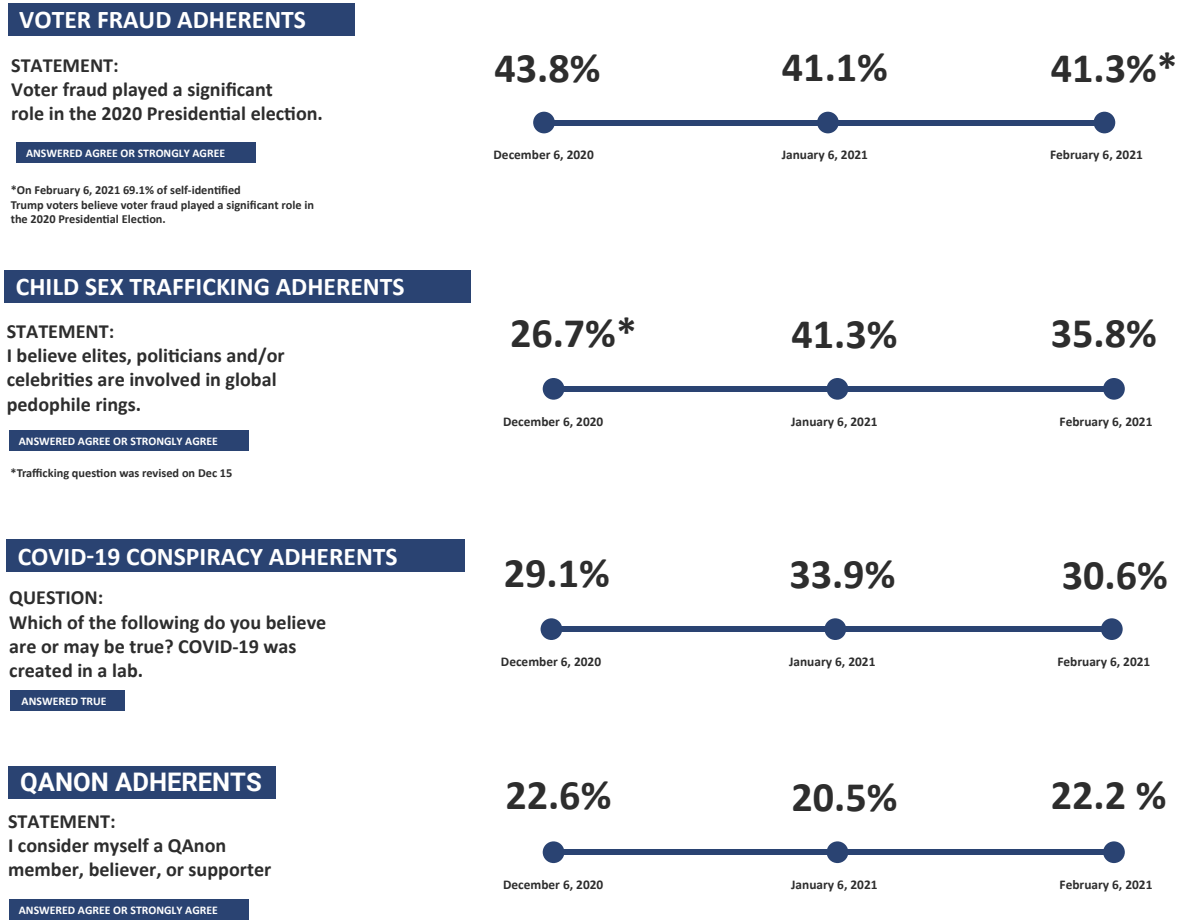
VOTER FRAUD ADHERENTS

STATEMENT:
Voter fraud played a significant role in the 2020 Presidential election.

ANSWERED AGREE OR STRONGLY AGREE

*On February 6, 2021 69.1% of self-identified Trump voters believe voter fraud played a significant role in the 2020 Presidential Election.

43.8%
December 6, 2020

41.1%
January 6, 2021

41.3%*
February 6, 2021

CHILD SEX TRAFFICKING ADHERENTS

STATEMENT:
I believe elites, politicians and/or celebrities are involved in global pedophile rings.

ANSWERED AGREE OR STRONGLY AGREE

*Trafficking question was revised on Dec 15

26.7%*
December 6, 2020

41.3%
January 6, 2021

35.8%
February 6, 2021

COVID-19 CONSPIRACY ADHERENTS

QUESTION:
Which of the following do you believe are or may be true? COVID-19 was created in a lab.

ANSWERED TRUE

29.1%
December 6, 2020

33.9%
January 6, 2021

30.6%
February 6, 2021

QANON ADHERENTS

STATEMENT:
I consider myself a QAnon member, believer, or supporter

ANSWERED AGREE OR STRONGLY AGREE

22.6%
December 6, 2020

20.5%
January 6, 2021

22.2 %
February 6, 2021